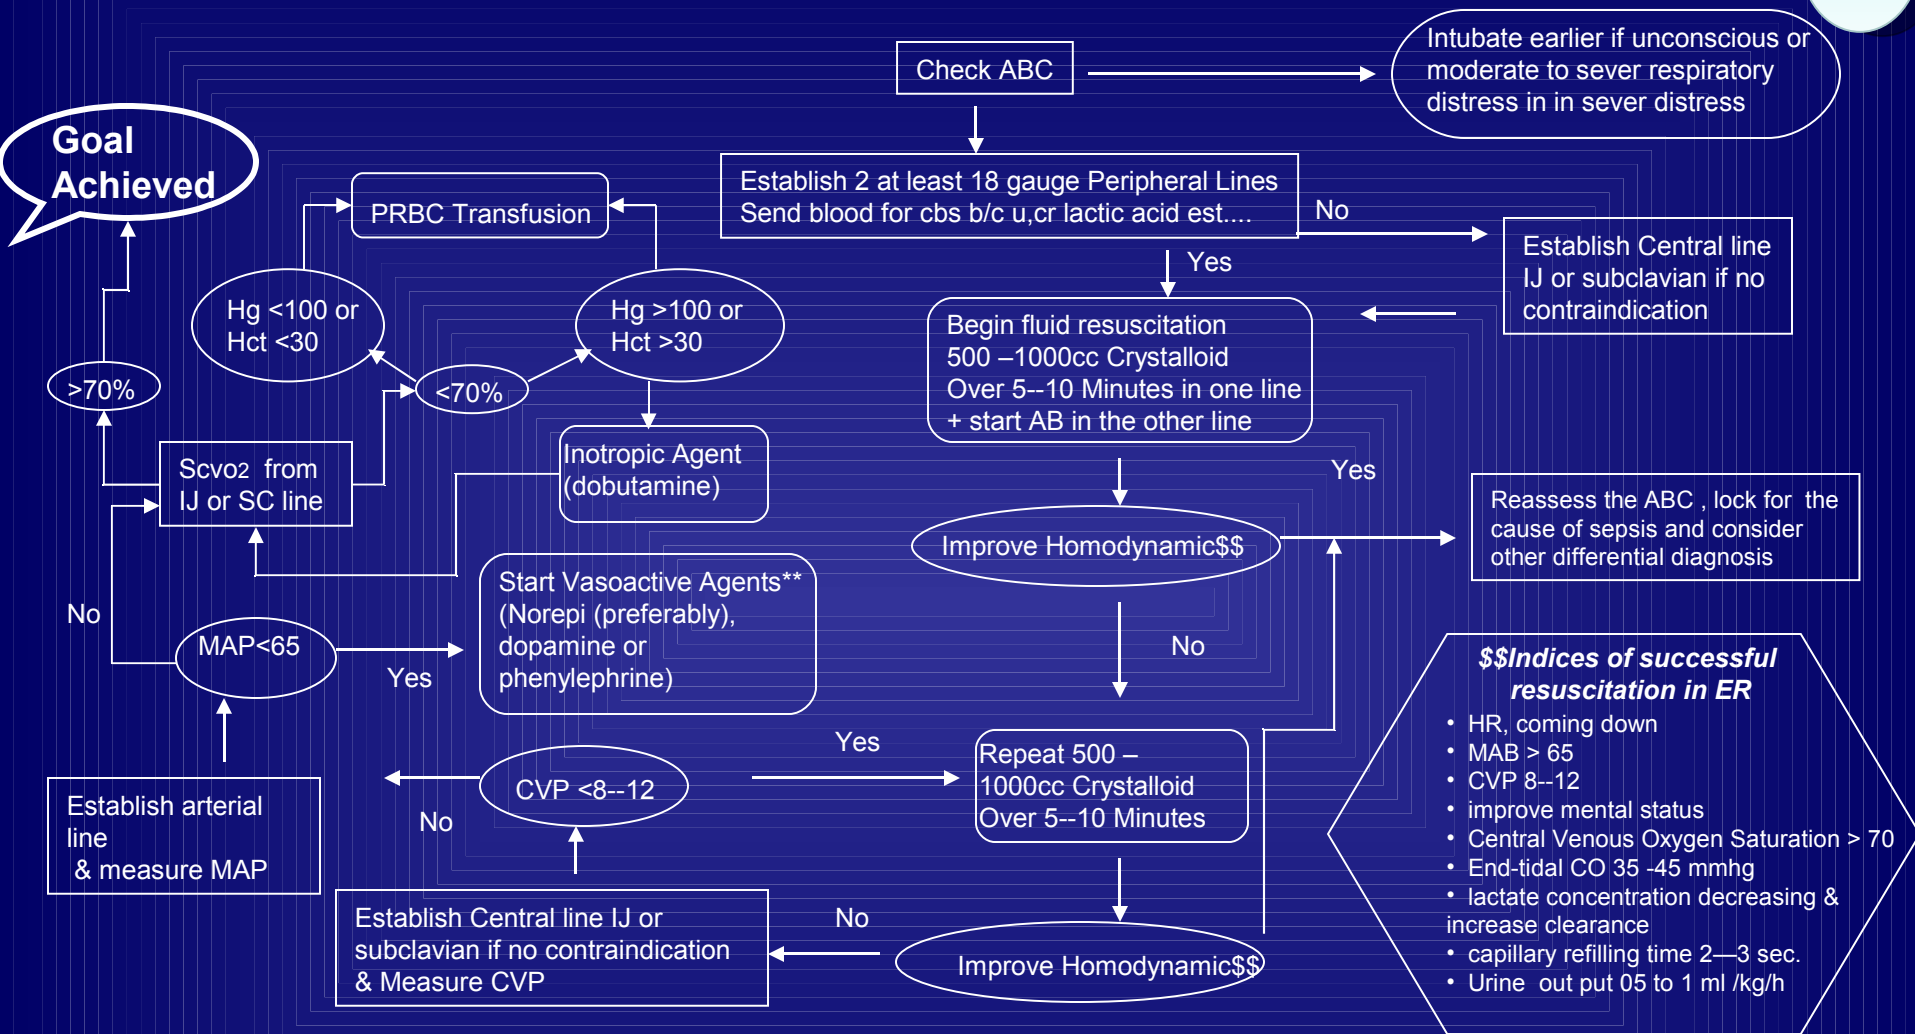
Check ABC

Intubate earlier if unconscious or moderate to sever respiratory distress in in sever distress

Goal Achieved

PRBC Transfusion

Establish 2 at least 18 gauge Peripheral Lines
Send blood for cbs b/c u,cr lactic acid est....

No

Establish Central line IJ or subclavian if no contraindication

Yes

Hg <100 or Hct <30

Hg >100 or Hct >30

Begin fluid resuscitation
500 –1000cc Crystalloid
Over 5--10 Minutes in one line
+ start AB in the other line

>70%

<70%

Scvo2 from IJ or SC line

Inotropic Agent (dobutamine)

Yes

Reassess the ABC , lock for the cause of sepsis and consider other differential diagnosis

Improve Homodynamic$$

Start Vasoactive Agents** (Norepi (preferably), dopamine or phenylephrine)

No

No

MAP<65

Yes

$$Indices of successful resuscitation in ER
• HR, coming down
• MAB > 65
• CVP 8--12
• improve mental status
• Central Venous Oxygen Saturation > 70
• End-tidal CO 35 -45 mmhg
• lactate concentration decreasing & increase clearance
• capillary refilling time 2—3 sec.
• Urine out put 05 to 1 ml /kg/h

Yes

CVP <8--12

Repeat 500 – 1000cc Crystalloid Over 5--10 Minutes

Establish arterial line
& measure MAP

No

No

Establish Central line IJ or subclavian if no contraindication & Measure CVP

Improve Homodynamic$$